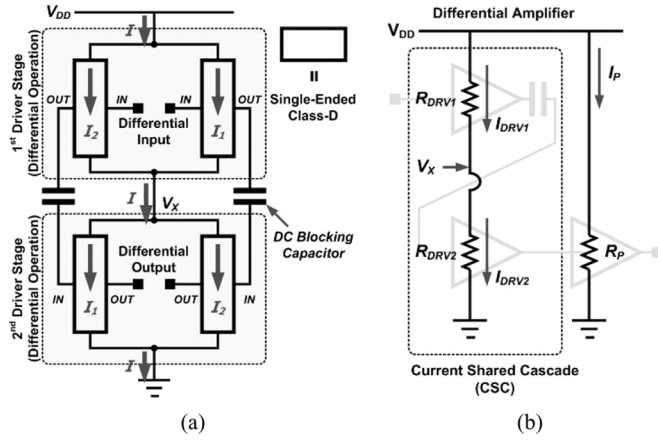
$V_{DD}$

$I$

1st Driver Stage (Differential Operation)

OUT

IN

IN

OUT

$I_2$

Differential Input

$I_1$

=

Single-Ended Class-D

$I$

$V_X$

DC Blocking Capacitor

2nd Driver Stage (Differential Operation)

IN

OUT

OUT

IN

$I_1$

Differential Output

$I_2$

$I$

(a)

Differential Amplifier

$V_{DD}$

$I_P$

$R_{DRV1}$

$I_{DRV1}$

$V_X$

$R_{DRV2}$

$I_{DRV2}$

$R_P$

Current Shared Cascade (CSC)

(b)